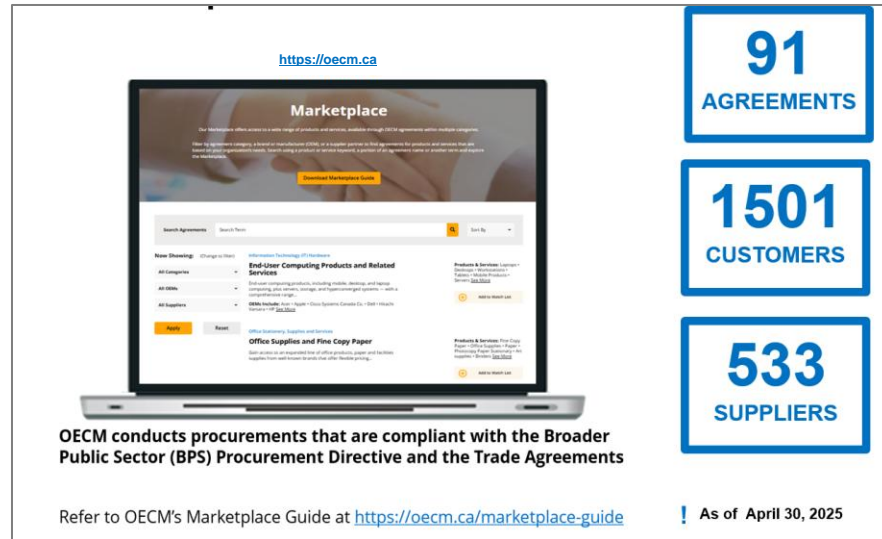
https://oecm.ca

Marketplace

Our Marketplace offers access to a wide range of products and services, available through OECM agreements within multiple categories.

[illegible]

Download Marketplace Guide

Search Agreements | Search Term | Sort By

Now Showing: (Change to filter)

All Categories

All OEMs

All Suppliers

Apply | Reset

Information Technology (IT) Hardware

End-User Computing Products and Related Services

End-user computing products, including mobile, desktop, and laptop computing, plus servers, storage, and hyperconverged systems — with a comprehensive range...

OEMs Include: Acer • Apple • Cisco Systems Canada Co. • Dell • Hitachi Vantara • HP See More

Products & Services: Laptops • Desktops • Workstations • Tablets • Mobile Products • Servers See More

Add to Watch List

Office Stationery, Supplies and Services

Office Supplies and Fine Copy Paper

Gain access to an expanded line of office products, paper and facilities supplies from well-known brands that offer flexible pricing...

Products & Services: Fine Copy Paper • Office Supplies • Paper • Photocopy Paper Stationery • Art supplies • Binders See More

Add to Watch List

91
AGREEMENTS

1501
CUSTOMERS

533
SUPPLIERS

OECM conducts procurements that are compliant with the Broader Public Sector (BPS) Procurement Directive and the Trade Agreements

Refer to OECM's Marketplace Guide at https://oecm.ca/marketplace-guide

! As of April 30, 2025